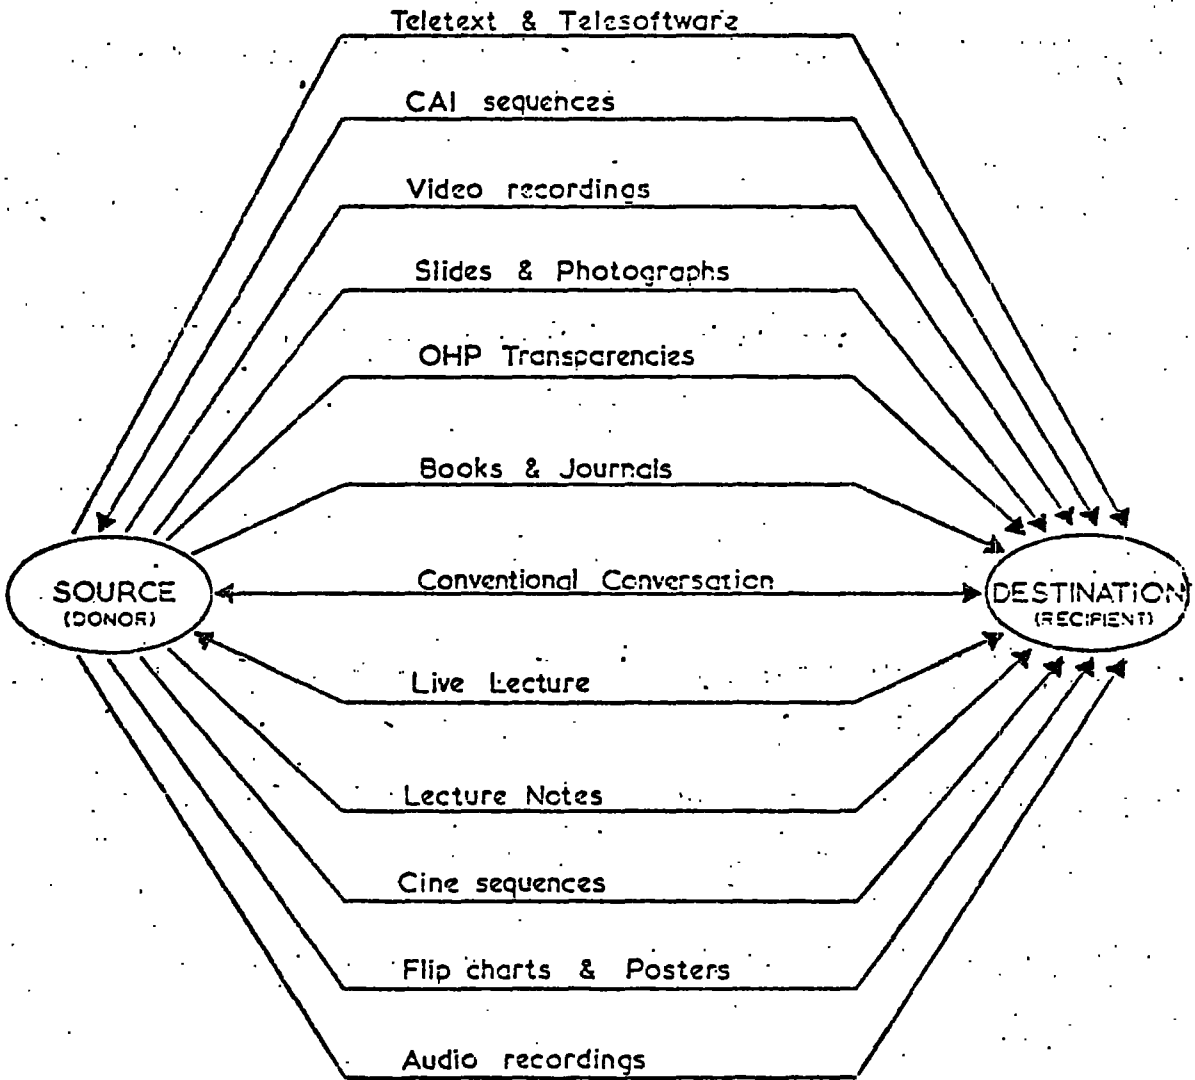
Teletext & Telesoftware

CAI sequences

Video recordings

Slides & Photographs

OHP Transparencies

Books & Journals

SOURCE
(DONOR)

Conventional Conversation

DESTINATION
(RECIPIENT)

Live Lecture

Lecture Notes

Cine sequences

Flip charts & Posters

Audio recordings